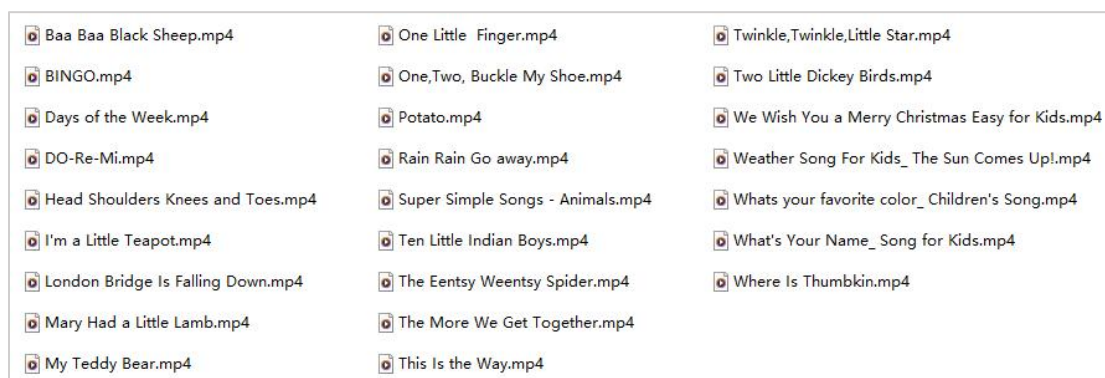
Baa Baa Black Sheep.mp4
BINGO.mp4
Days of the Week.mp4
DO-Re-Mi.mp4
Head Shoulders Knees and Toes.mp4
I'm a Little Teapot.mp4
London Bridge Is Falling Down.mp4
Mary Had a Little Lamb.mp4
My Teddy Bear.mp4

One Little  Finger.mp4
One,Two, Buckle My Shoe.mp4
Potato.mp4
Rain Rain Go away.mp4
Super Simple Songs - Animals.mp4
Ten Little Indian Boys.mp4
The Eentsy Weentsy Spider.mp4
The More We Get Together.mp4
This Is the Way.mp4

Twinkle,Twinkle,Little Star.mp4
Two Little Dickey Birds.mp4
We Wish You a Merry Christmas Easy for Kids.mp4
Weather Song For Kids_ The Sun Comes Up!.mp4
Whats your favorite color_ Children's Song.mp4
What's Your Name_ Song for Kids.mp4
Where Is Thumbkin.mp4